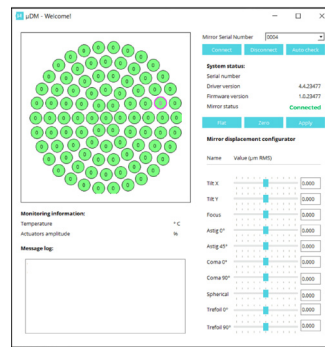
μDM - Welcome!

Mirror Serial Number 0004

Connect Disconnect Auto check

System status:

Serial number

Driver version 4.4.23477

Firmware version 1.0.23477

Mirror status Connected

Flat Zero Apply

Mirror displacement configurator

Name Value (μm RMS)

Tilt X 0.000

Tilt Y 0.000

Focus 0.000

Astig 0° 0.000

Astig 45° 0.000

Coma 0° 0.000

Coma 90° 0.000

Spherical 0.000

Trefoil 0° 0.000

Trefoil 90° 0.000

Monitoring informacion:

Temperature °C

Actuators amplitude %

Message log: